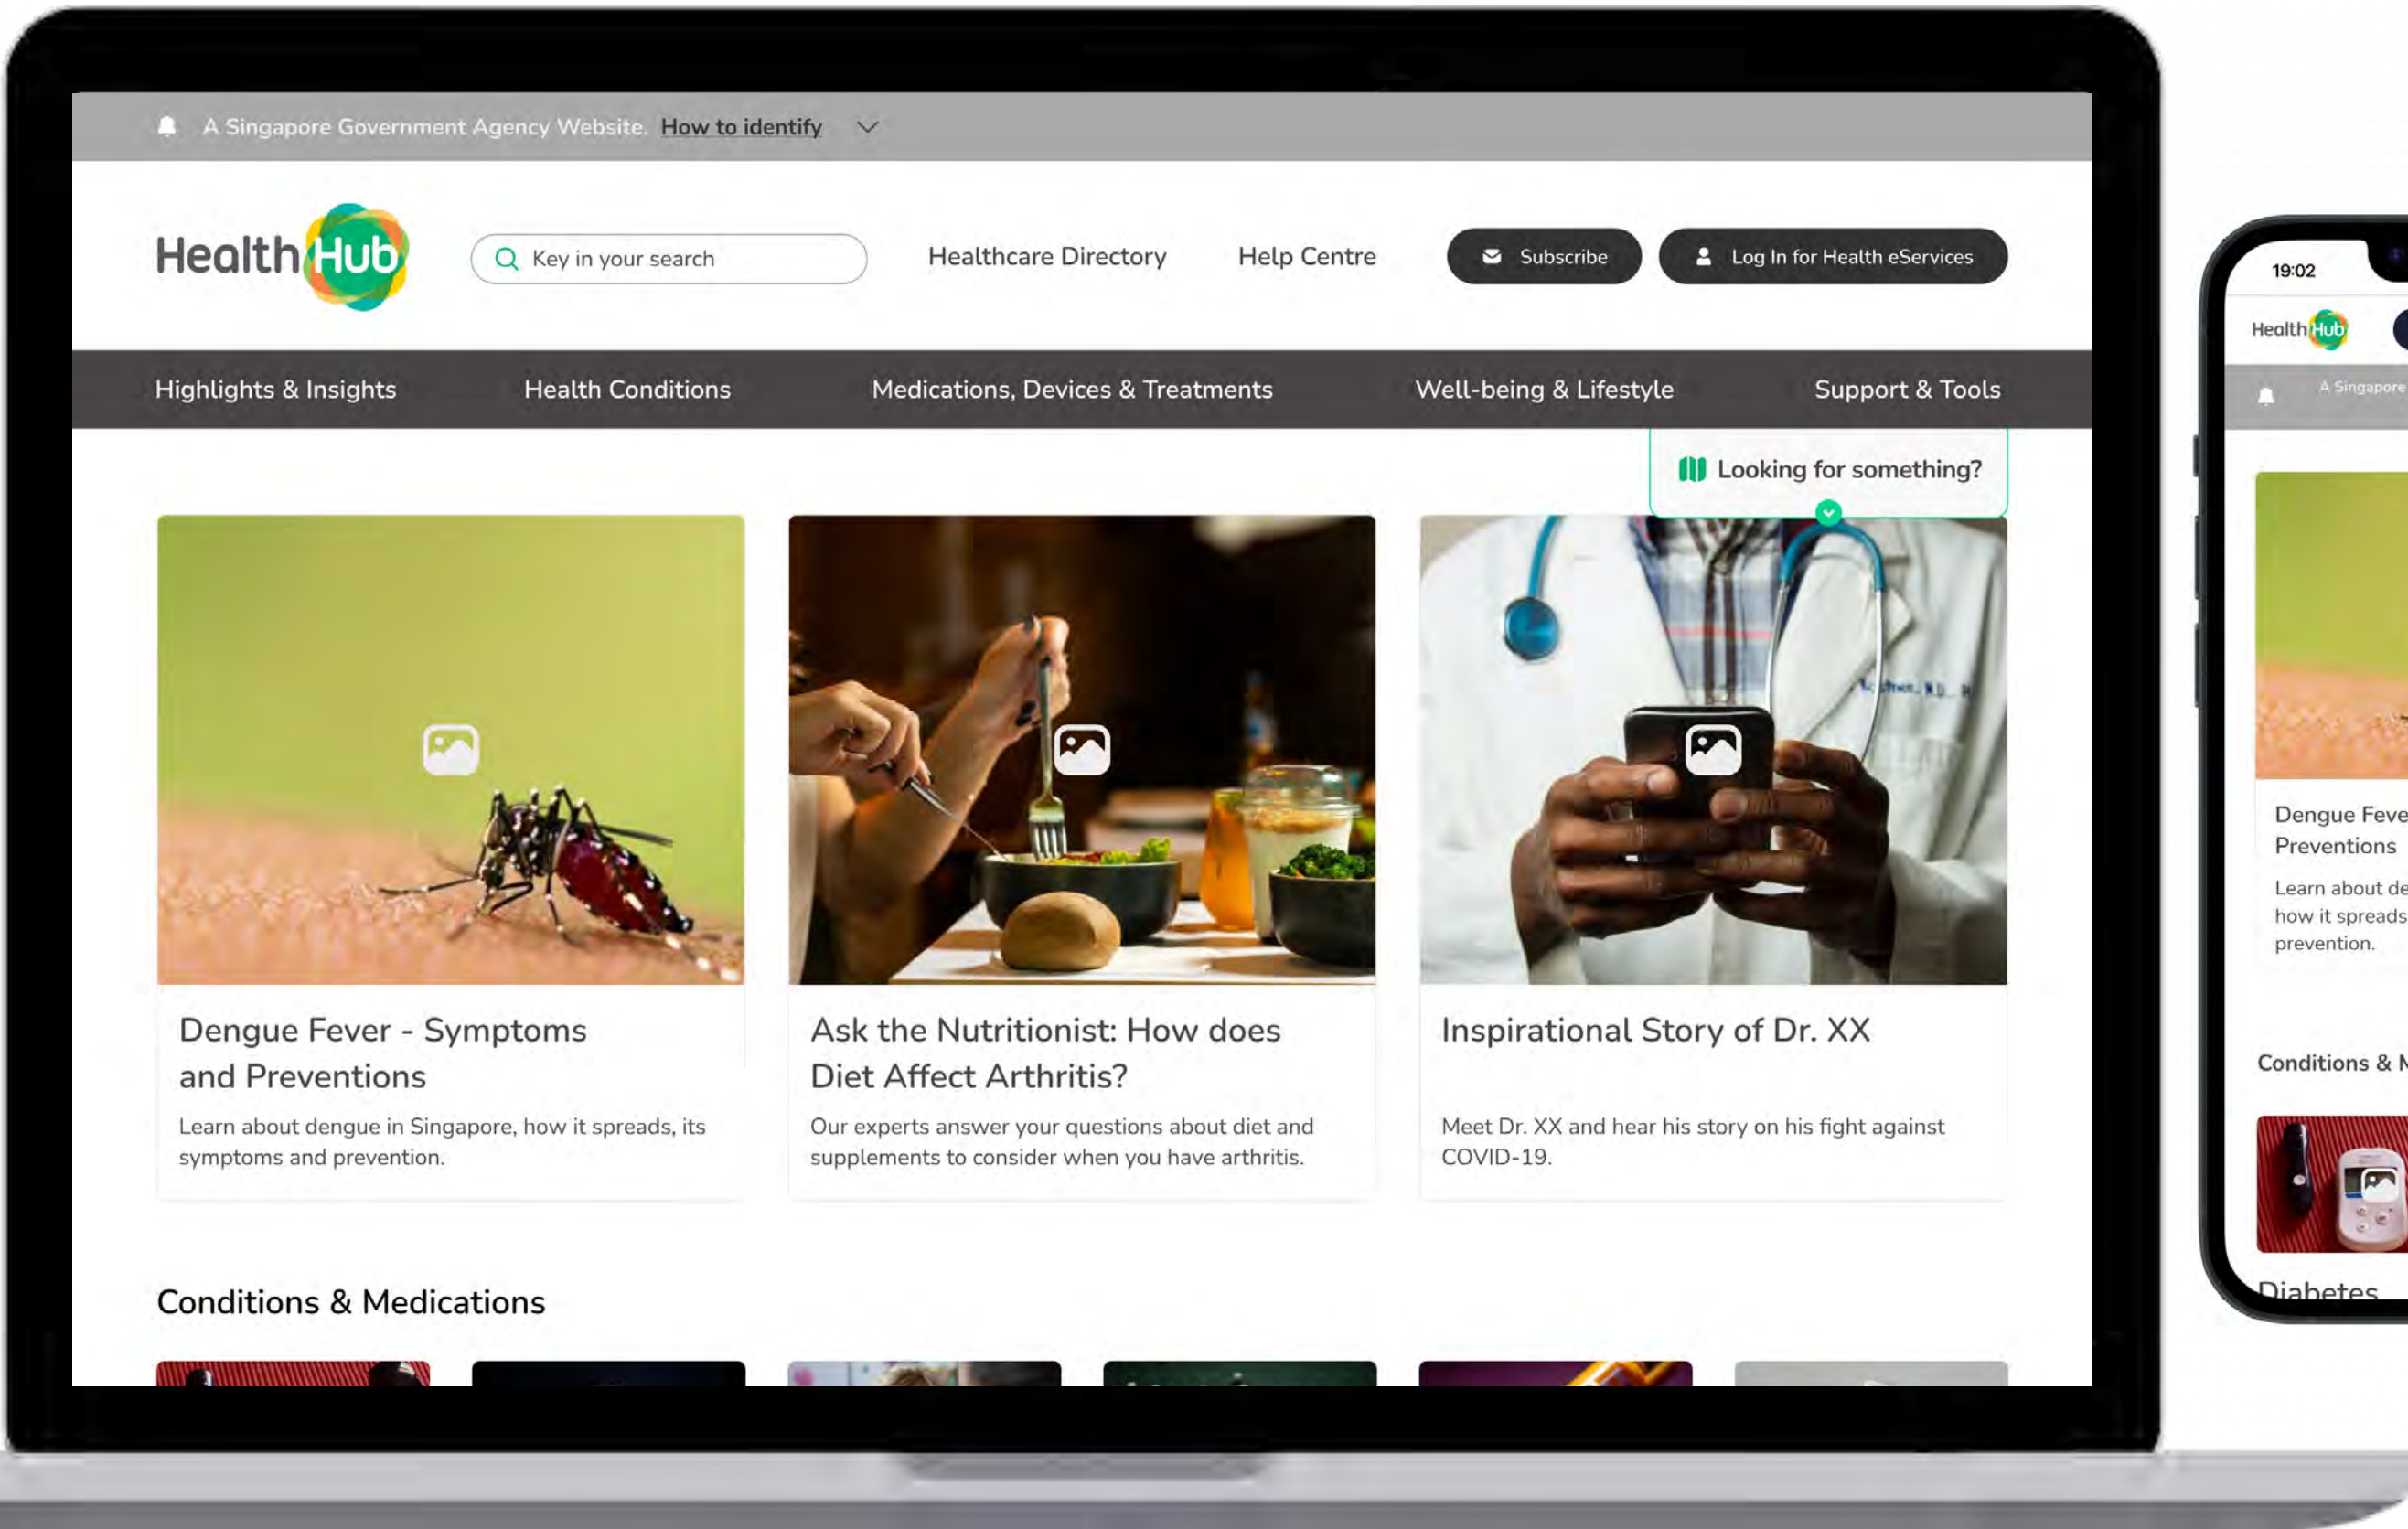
A Singapore Government Agency Website. How to identify

HealthHub

Key in your search

Healthcare Directory

Help Centre

Subscribe

Log In for Health eServices

Highlights & Insights

Health Conditions

Medications, Devices & Treatments

Well-being & Lifestyle

Support & Tools

Looking for something?

Dengue Fever - Symptoms and Preventions

Learn about dengue in Singapore, how it spreads, its symptoms and prevention.

Ask the Nutritionist: How does Diet Affect Arthritis?

Our experts answer your questions about diet and supplements to consider when you have arthritis.

Inspirational Story of Dr. XX

Meet Dr. XX and hear his story on his fight against COVID-19.

Conditions & Medications

19:02

HealthHub

A Singapore

Dengue Feve

Preventions

Learn about de

how it spreads

prevention.

Conditions & M

Diabetes